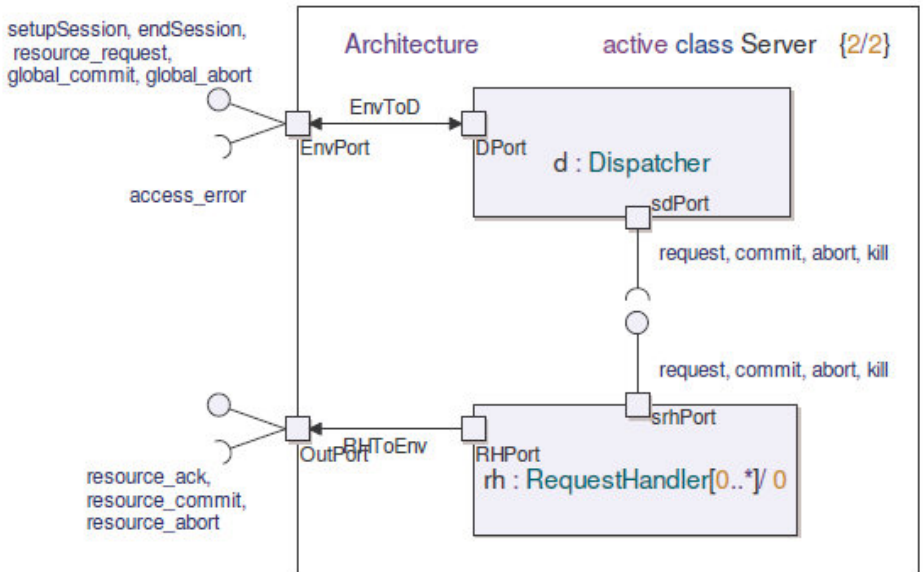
setupSession, endSession, resource_request, global_commit, global_abort

access_error

Architecture

active class Server {2/2}

EnvToD

EnvPort

DPort

d : Dispatcher

sdPort

request, commit, abort, kill

request, commit, abort, kill

srhPort

OutPort

RHToEnv

RHPort

rh : RequestHandler[0..*]/ 0

resource_ack, resource_commit, resource_abort